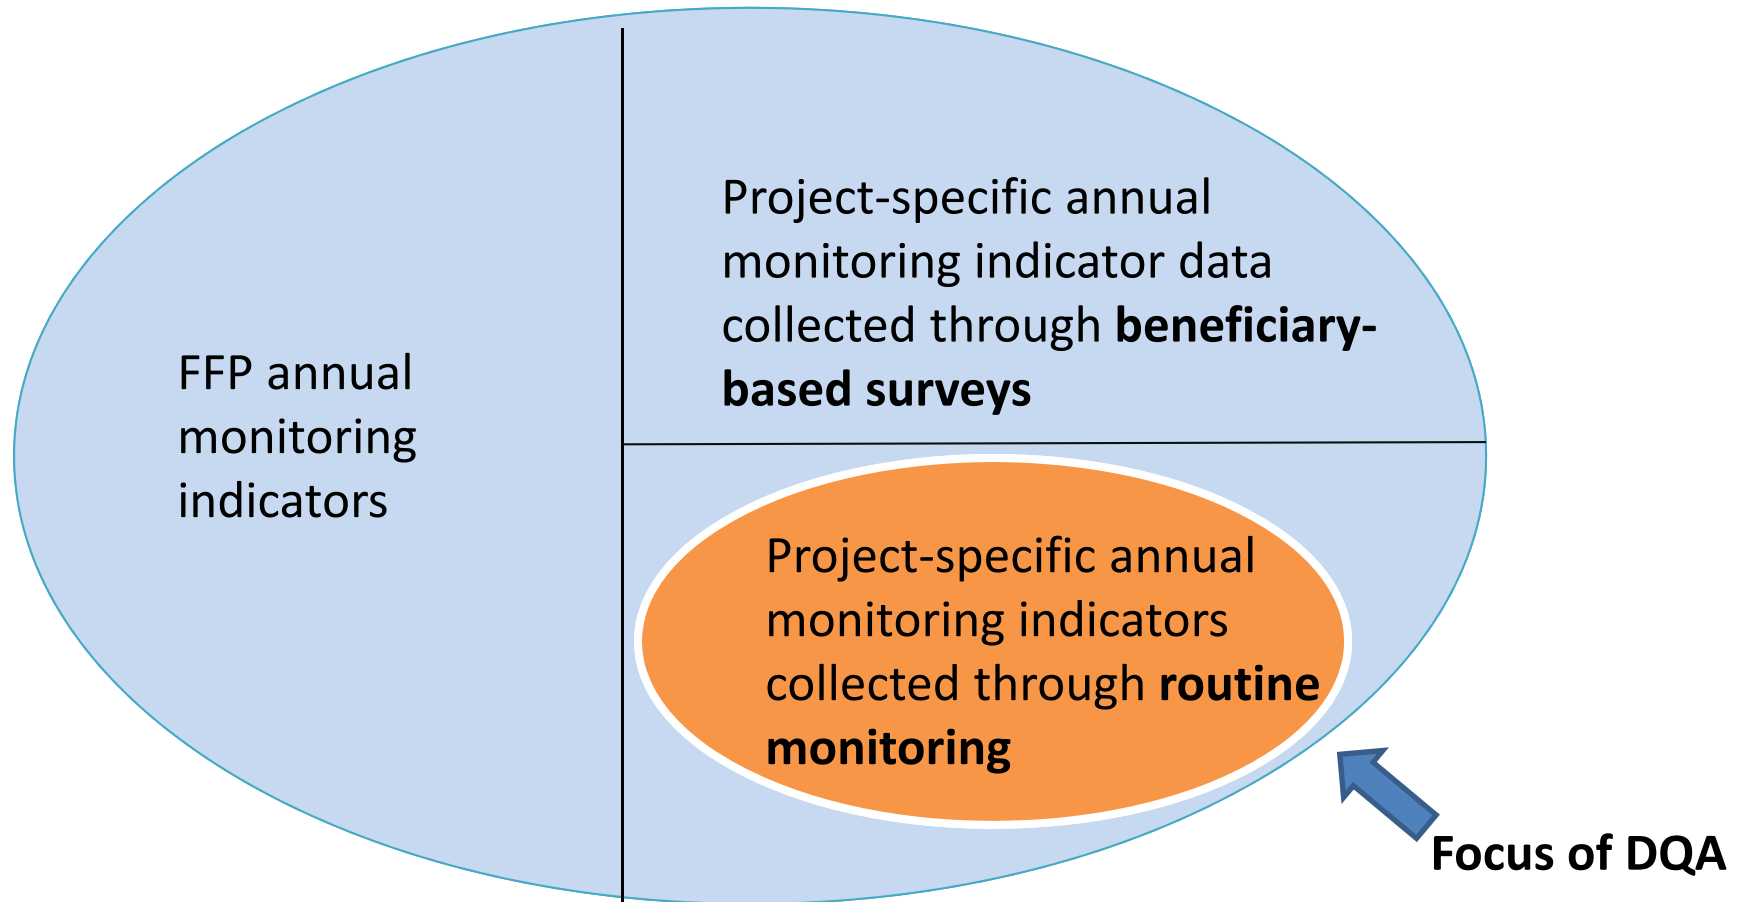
FFP annual monitoring indicators

Project-specific annual monitoring indicator data collected through beneficiary-based surveys

Project-specific annual monitoring indicators collected through routine monitoring

Focus of DQA